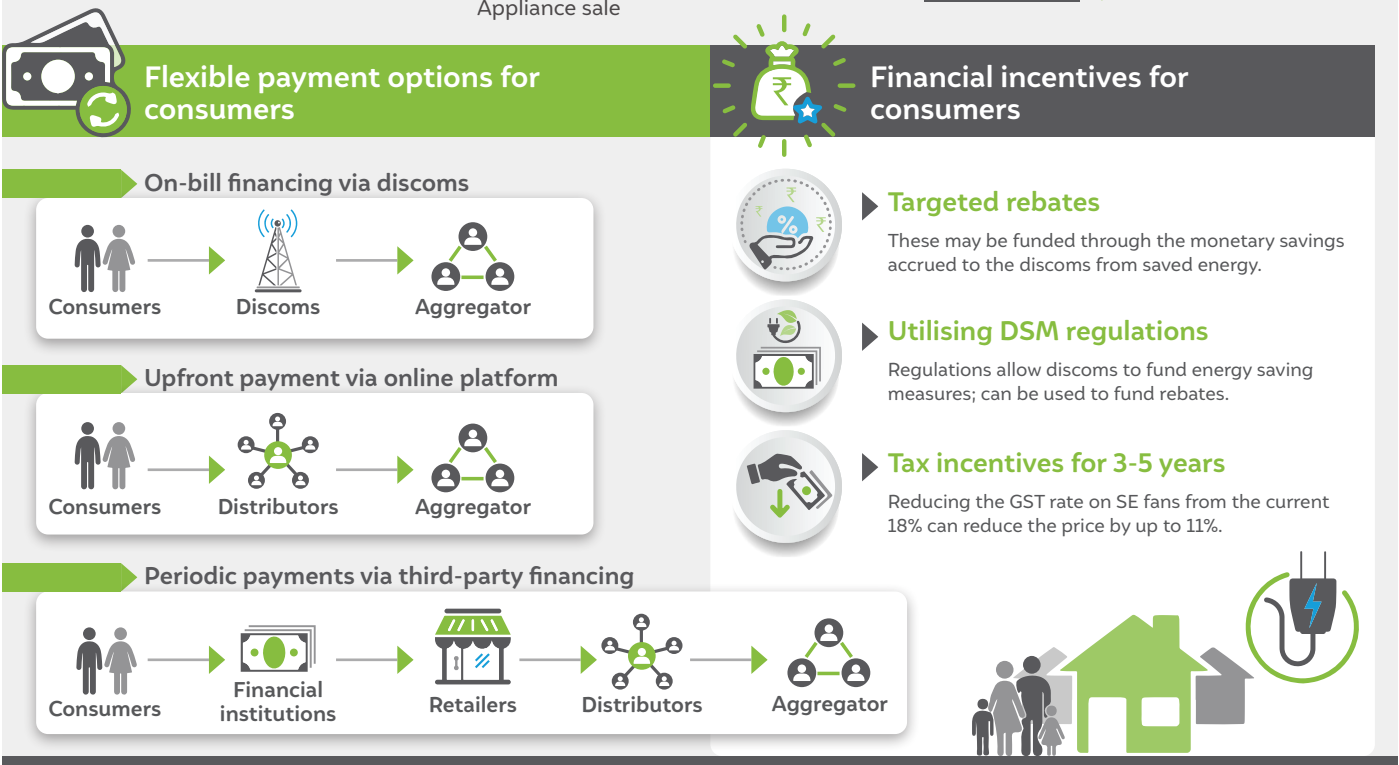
Appliance sale

Flexible payment options for consumers

On-bill financing via discoms

Consumers Discoms Aggregator

Upfront payment via online platform

Consumers Distributors Aggregator

Periodic payments via third-party financing

Consumers Financial institutions Retailers Distributors Aggregator

Financial incentives for consumers

Targeted rebates

These may be funded through the monetary savings accrued to the discoms from saved energy.

Utilising DSM regulations

Regulations allow discoms to fund energy saving measures; can be used to fund rebates.

Tax incentives for 3-5 years

Reducing the GST rate on SE fans from the current 18% can reduce the price by up to 11%.